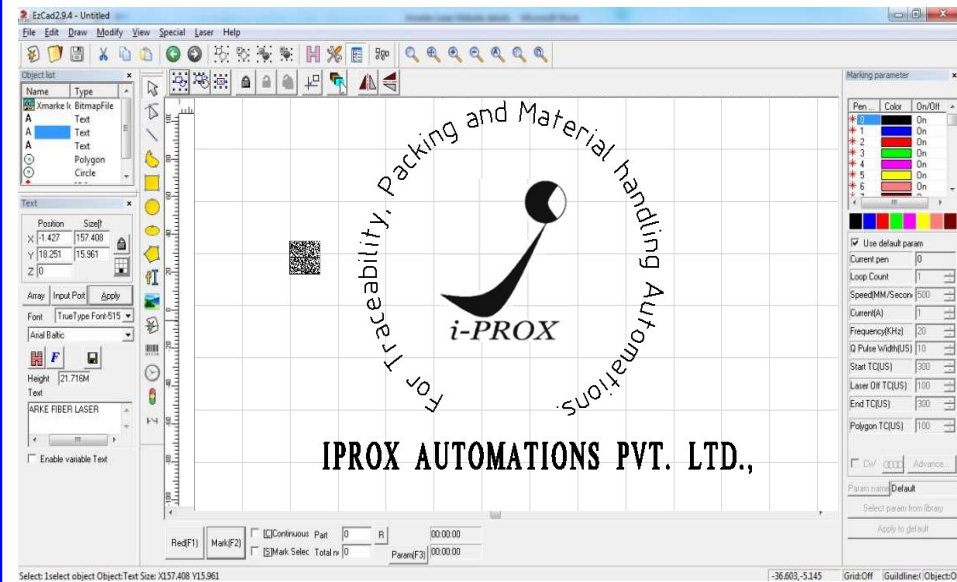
EzCad2.9.4 - Untitled

File Edit Draw Modify View Special Laser Help

Object list

| Name | Type |
|---|---|
| Xmarke lo | BitmapFile |
| A | Text |
| A | Text |
| A | Text |
| | Polygon |
| | Circle |

Text

Position Size

X -1.427 157.408

Y 18.251 15.961

Z 0

Array Input Port Apply

Font TrueType Font-515

Arial Baltic

Height 21.716M

Text

ARKE FIBER LASER

Enable variable Text

For Traceability, Packing and Material handling Automations.

i-PROX

IPROX AUTOMATIONS PVT. LTD.,

Red(F1) Mark(F2) [C]Continuous Part 0 R 00:00:00

[S]Mark Selec Total n 0 Param(F3) 00:00:00

Marking parameter

| Pen ... | Color | On/Off |
|---|---|---|
| 0 | | On |
| 1 | | On |
| 2 | | On |
| 3 | | On |
| 4 | | On |
| 5 | | On |
| 6 | | On |

Use default param

Current pen 0

Loop Count 1

Speed(MM/Secon 500

Current(A) 1

Frequency(KHz) 20

Q Pulse Width(US) 10

Start TC(US) 300

Laser Off TC(US) 100

End TC(US) 300

Polygon TC(US) 100

CW Advance...

Param name Default

Select param from library

Apply to default

Select: 1select object Object:Text Size: X157.408 Y15.961

-36.603,-5.145 Grid:Off Guildline: Object:O